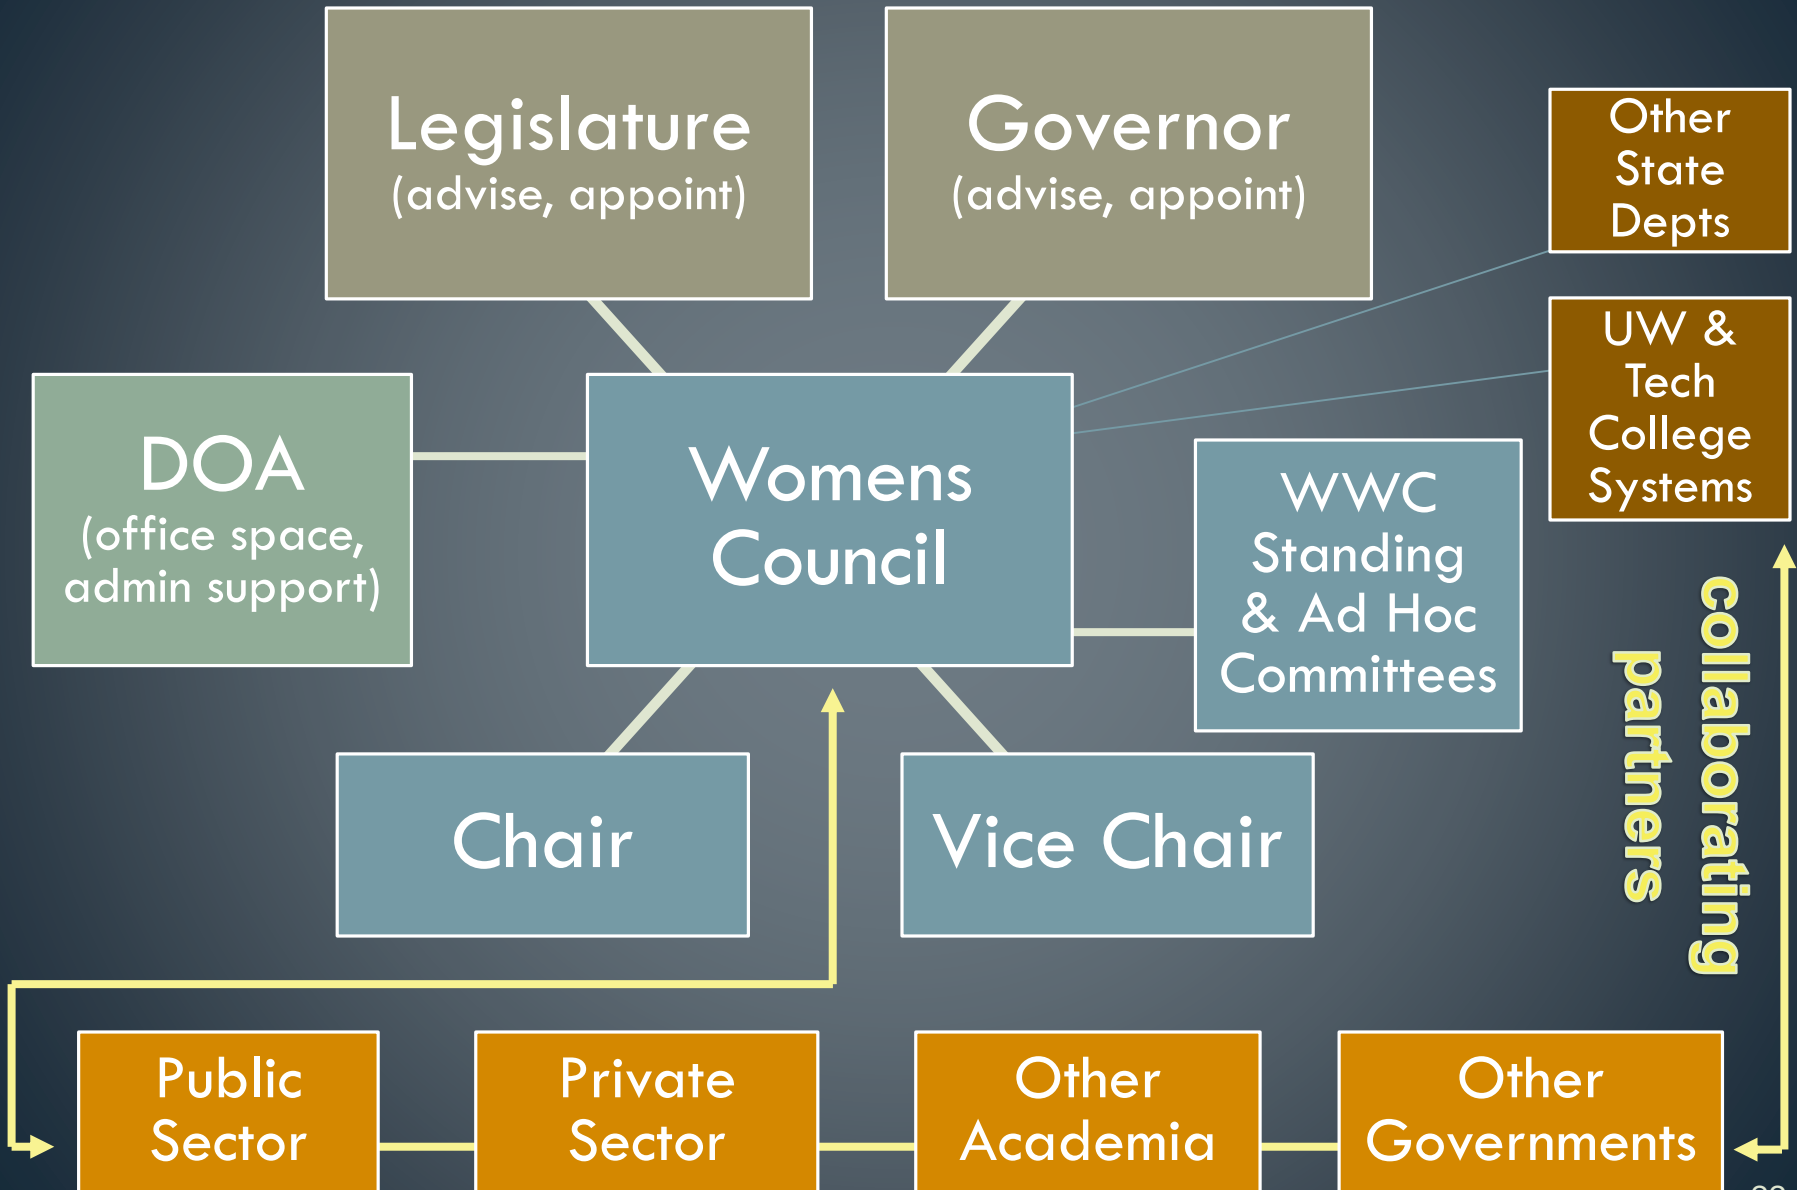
Legislature
(advise, appoint)

Governor
(advise, appoint)

Other State Depts

UW & Tech College Systems

DOA
(office space, admin support)

Womens Council

WWC Standing & Ad Hoc Committees

collaborating partners

Chair

Vice Chair

Public Sector

Private Sector

Other Academia

Other Governments